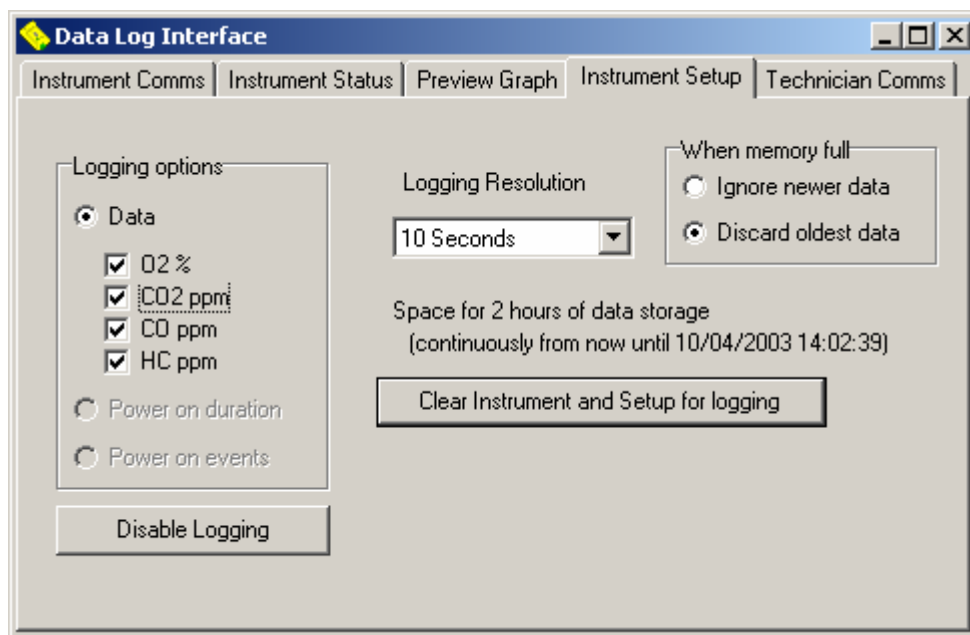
Data Log Interface

Instrument Comms | Instrument Status | Preview Graph | Instrument Setup | Technician Comms

Logging options

Data

O2 %

CO2 ppm

CO ppm

HC ppm

Power on duration

Power on events

Disable Logging

Logging Resolution

10 Seconds

When memory full

Ignore newer data

Discard oldest data

Space for 2 hours of data storage
(continuously from now until 10/04/2003 14:02:39)

Clear Instrument and Setup for logging